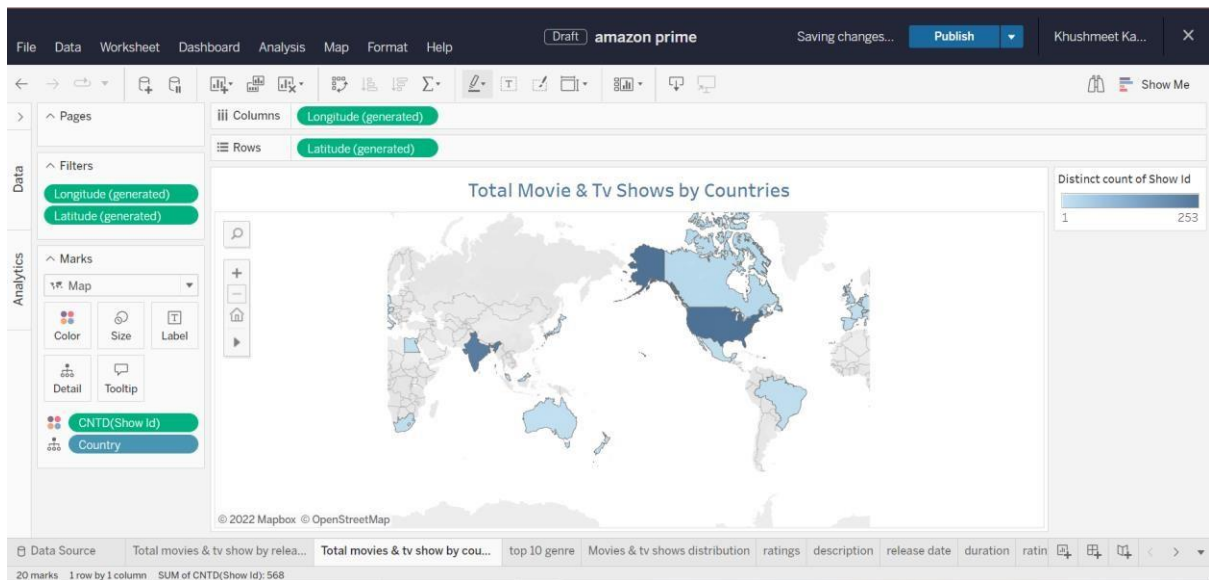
File Data Worksheet Dashboard Analysis Map Format Help

Draft amazon prime

Saving changes... Publish Khushmeet Ka...

Show Me

Pages

Columns Longitude (generated)

Rows Latitude (generated)

Data

Filters

Longitude (generated)

Latitude (generated)

Total Movie & Tv Shows by Countries

Distinct count of Show Id

1 253

Analytics

Marks

Map

Color Size Label

Detail Tooltip

CNTD(Show Id)

Country

© 2022 Mapbox © OpenStreetMap

Data Source | Total movies & tv show by relea... | Total movies & tv show by cou... | top 10 genre | Movies & tv shows distribution | ratings | description | release date | duration | ratin

20 marks 1 row by 1 column SUM of CNTD(Show Id): 568